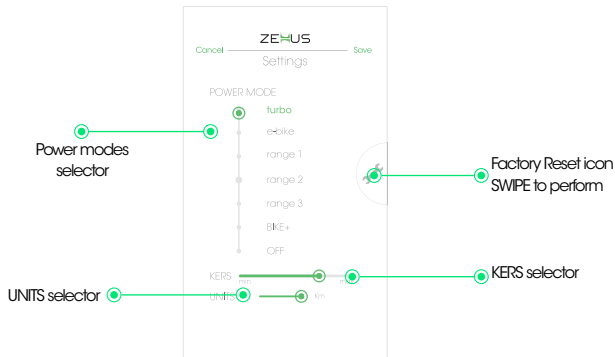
ZEHUS

Cancel

Save

Settings

POWER MODE

turbo

e-bike

range 1

range 2

range 3

BIKE+

OFF

KERS

min

max

UNITS

km

Power modes selector

Factory Reset icon SWIPE to perform

KERS selector

UNITS selector